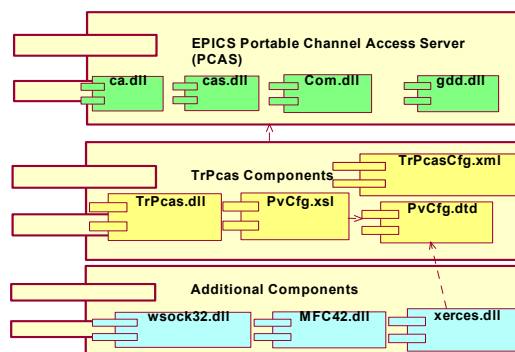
EPICS Portable Channel Access Server (PCAS)

ca.dll

cas.dll

Com.dll

gdd.dll

TrPcas Components

TrPcasCfg.xml

TrPcas.dll

PvCfg.xsl

PvCfg.dtd

Additional Components

wsock32.dll

MFC42.dll

xerces.dll